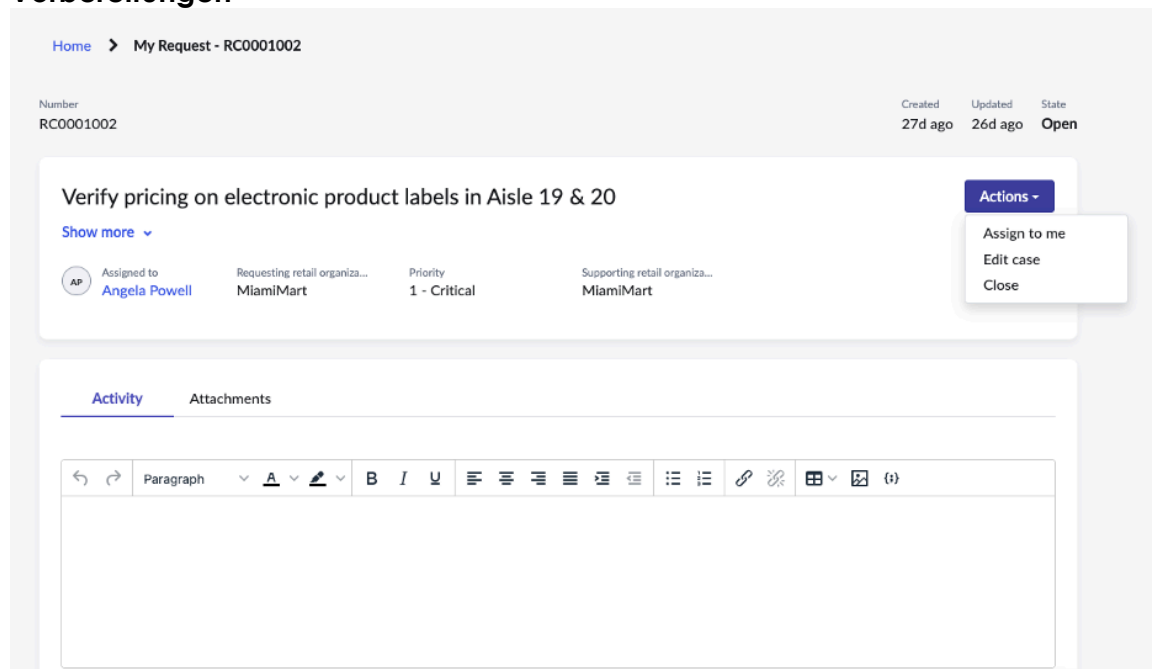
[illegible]

Home > My Request - RC0001002

Number
RC0001002

Created
27d ago

Updated
26d ago

State
Open

Verify pricing on electronic product labels in Aisle 19 & 20

Actions

Assign to me
Edit case
Close

Show more

AP
Assigned to
Angela Powell

Requesting retail organiza...
MiamiMart

Priority
1 - Critical

Supporting retail organiza...
MiamiMart

Activity
Attachments

Paragraph
A
B I U
{i}